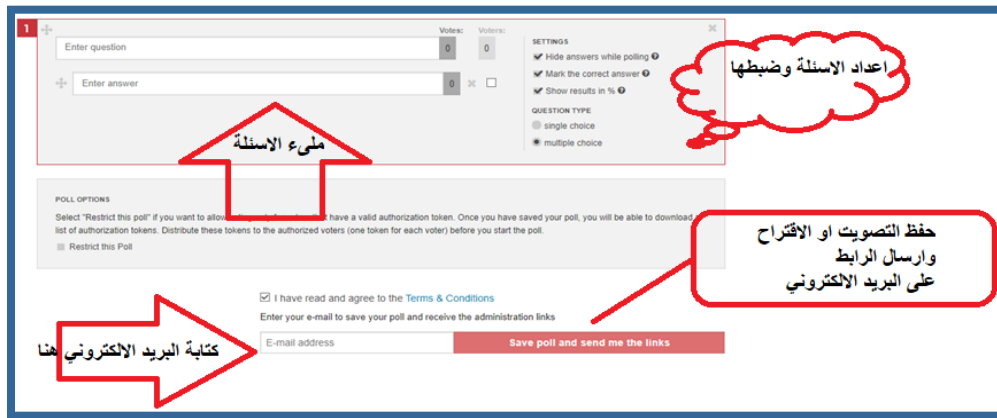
1

Votes: Voters:

Enter question 0 0

Enter answer 0

SETTINGS
Hide answers while polling
Mark the correct answer
Show results in %

QUESTION TYPE
single choice
multiple choice

اعداد الاسئلة وضبطها

ملىء الاسئلة

POLL OPTIONS
Select "Restrict this poll" if you want to allow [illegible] have a valid authorization token. Once you have saved your poll, you will be able to download a list of authorization tokens. Distribute these tokens to the authorized voters (one token for each voter) before you start the poll.
Restrict this Poll

حفظ التصويت او الاقتراح
وارسال الرابط
على البريد الالكتروني

I have read and agree to the Terms & Conditions
Enter your e-mail to save your poll and receive the administration links

كتابة البريد الالكتروني هنا

E-mail address

Save poll and send me the links